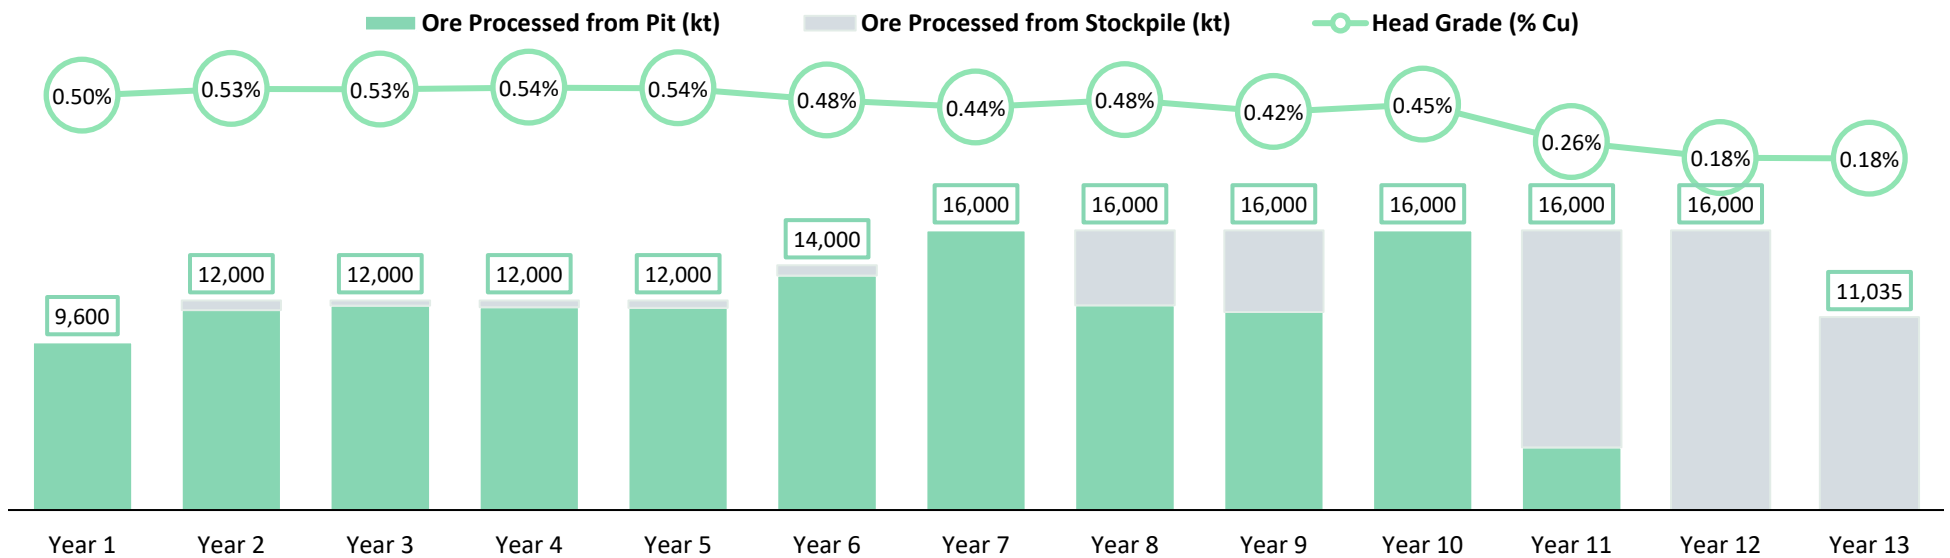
Ore Processed from Pit (kt)
Ore Processed from Stockpile (kt)
Head Grade (% Cu)

0.50% 0.53% 0.53% 0.54% 0.54% 0.48% 0.44% 0.48% 0.42% 0.45% 0.26% 0.18% 0.18%

9,600 12,000 12,000 12,000 12,000 14,000 16,000 16,000 16,000 16,000 16,000 16,000 11,035

Year 1 Year 2 Year 3 Year 4 Year 5 Year 6 Year 7 Year 8 Year 9 Year 10 Year 11 Year 12 Year 13